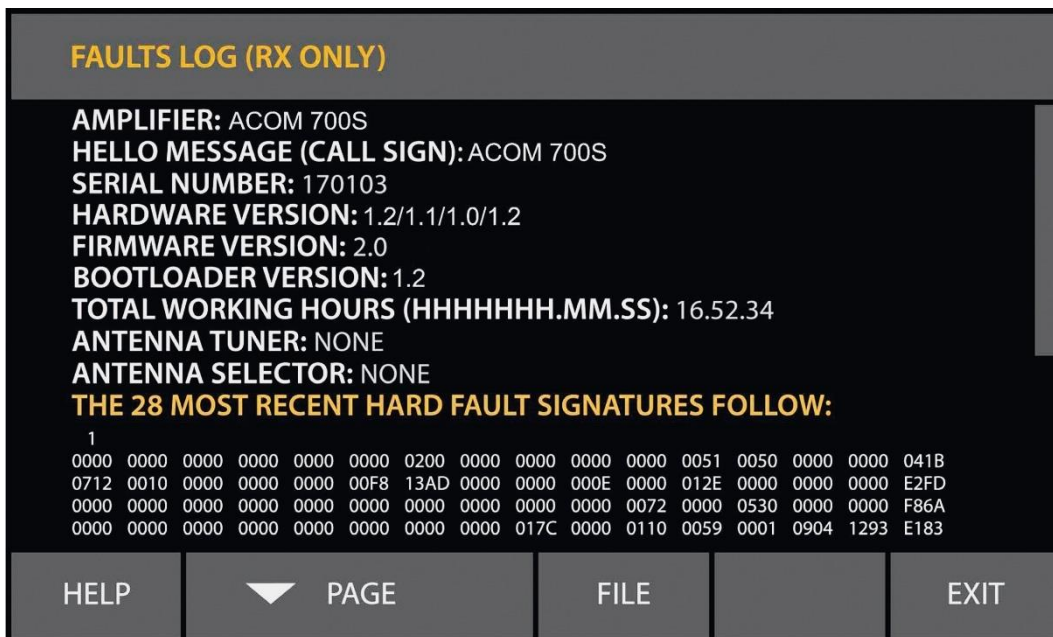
FAULTS LOG (RX ONLY)

AMPLIFIER: ACOM 700S
HELLO MESSAGE (CALL SIGN): ACOM 700S
SERIAL NUMBER: 170103
HARDWARE VERSION: 1.2/1.1/1.0/1.2
FIRMWARE VERSION: 2.0
BOOTLOADER VERSION: 1.2
TOTAL WORKING HOURS (HHHHHHH.MM.SS): 16.52.34
ANTENNA TUNER: NONE
ANTENNA SELECTOR: NONE
THE 28 MOST RECENT HARD FAULT SIGNATURES FOLLOW:

1
0000 0000 0000 0000 0000 0000 0200 0000 0000 0000 0000 0051 0050 0000 0000 041B
0712 0010 0000 0000 0000 00F8 13AD 0000 0000 000E 0000 012E 0000 0000 0000 E2FD
0000 0000 0000 0000 0000 0000 0000 0000 0000 0000 0072 0000 0530 0000 0000 F86A
0000 0000 0000 0000 0000 0000 0000 0000 017C 0000 0110 0059 0001 0904 1293 E183

HELP | PAGE | FILE | EXIT